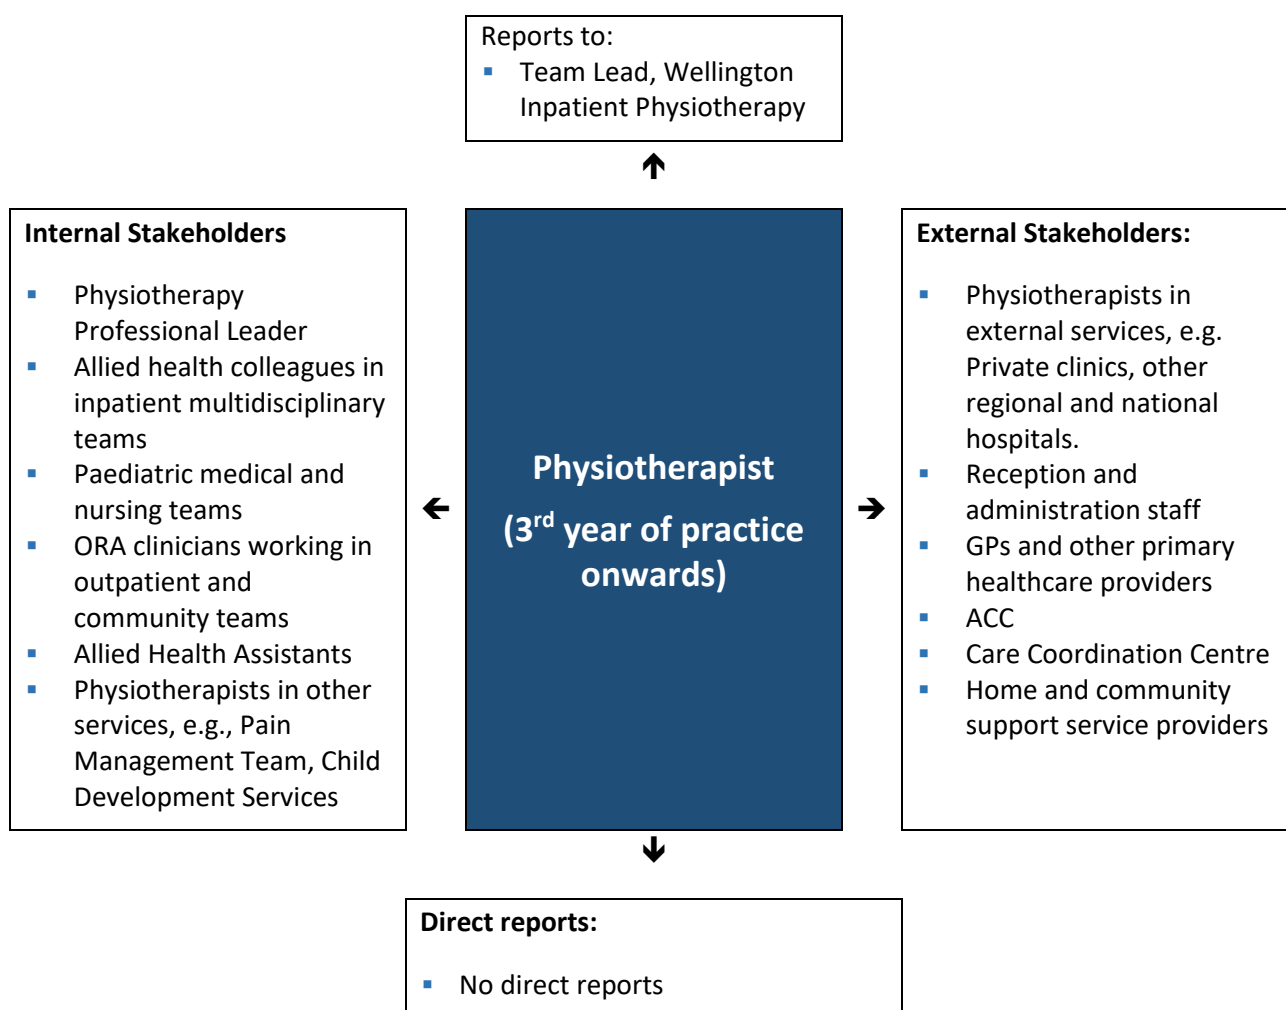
Reports to:
- Team Lead, Wellington Inpatient Physiotherapy

Internal Stakeholders

- Physiotherapy Professional Leader
- Allied health colleagues in inpatient multidisciplinary teams
- Paediatric medical and nursing teams
- ORA clinicians working in outpatient and community teams
- Allied Health Assistants
- Physiotherapists in other services, e.g., Pain Management Team, Child Development Services

Physiotherapist

(3$^{rd}$ year of practice onwards)

External Stakeholders:

- Physiotherapists in external services, e.g. Private clinics, other regional and national hospitals.
- Reception and administration staff
- GPs and other primary healthcare providers
- ACC
- Care Coordination Centre
- Home and community support service providers

Direct reports:

- No direct reports